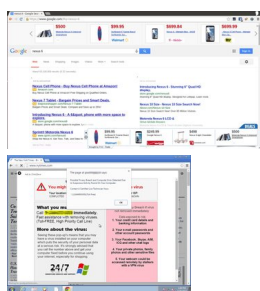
$599
$99.95
$699.84
$699.99

Google

nexus 6

Nexus Cell Phone - Buy Nexus Cell Phones at Amazon!

Nexus 7 Tablet - Bargain Prices and Great Deals.

Introducing Nexus 6 - Samsung® Quad HD

Introducing Nexus 6 - A NExus6_phone with more space to explore

Nexus 6 - 32 Gb - Moto 24 Gb Launch Now!

Introducing Nexus 6 LCD 6

Sponsored Nexus 6

$249.00
$549.00

What you may

Call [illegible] immediately.

24/7